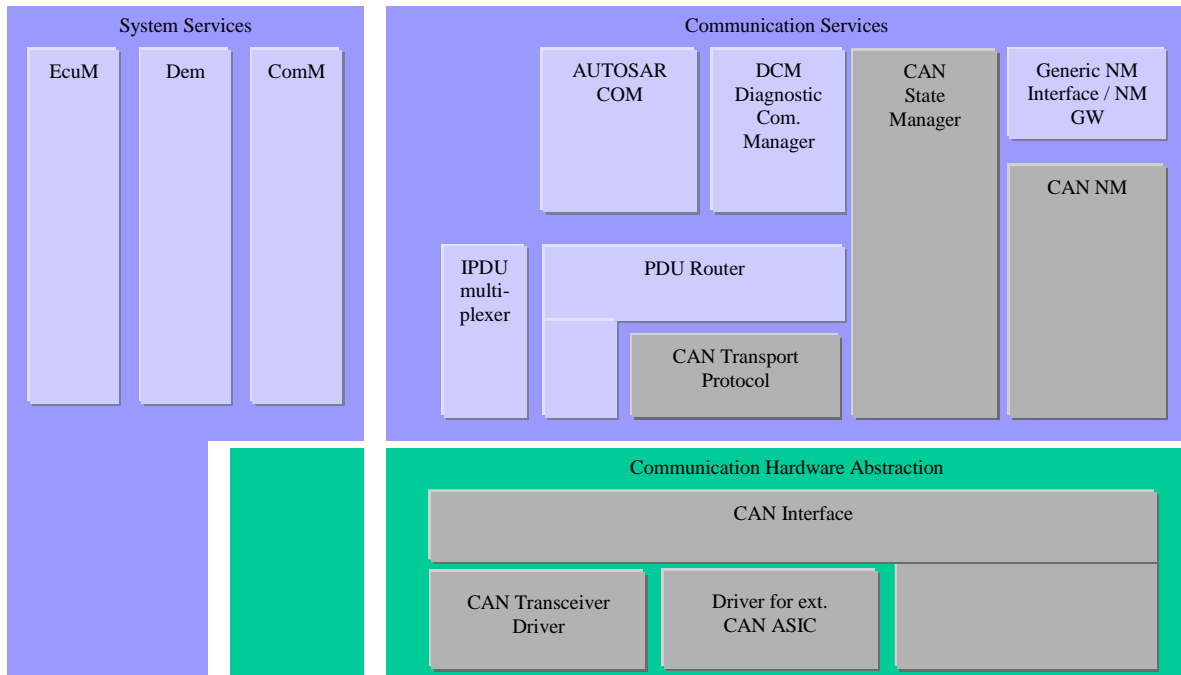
System Services

EcuM

Dem

ComM

Communication Services

AUTOSAR COM

DCM Diagnostic Com. Manager

CAN State Manager

Generic NM Interface / NM GW

CAN NM

IPDU multiplexer

PDU Router

CAN Transport Protocol

Communication Hardware Abstraction

CAN Interface

CAN Transceiver Driver

Driver for ext. CAN ASIC